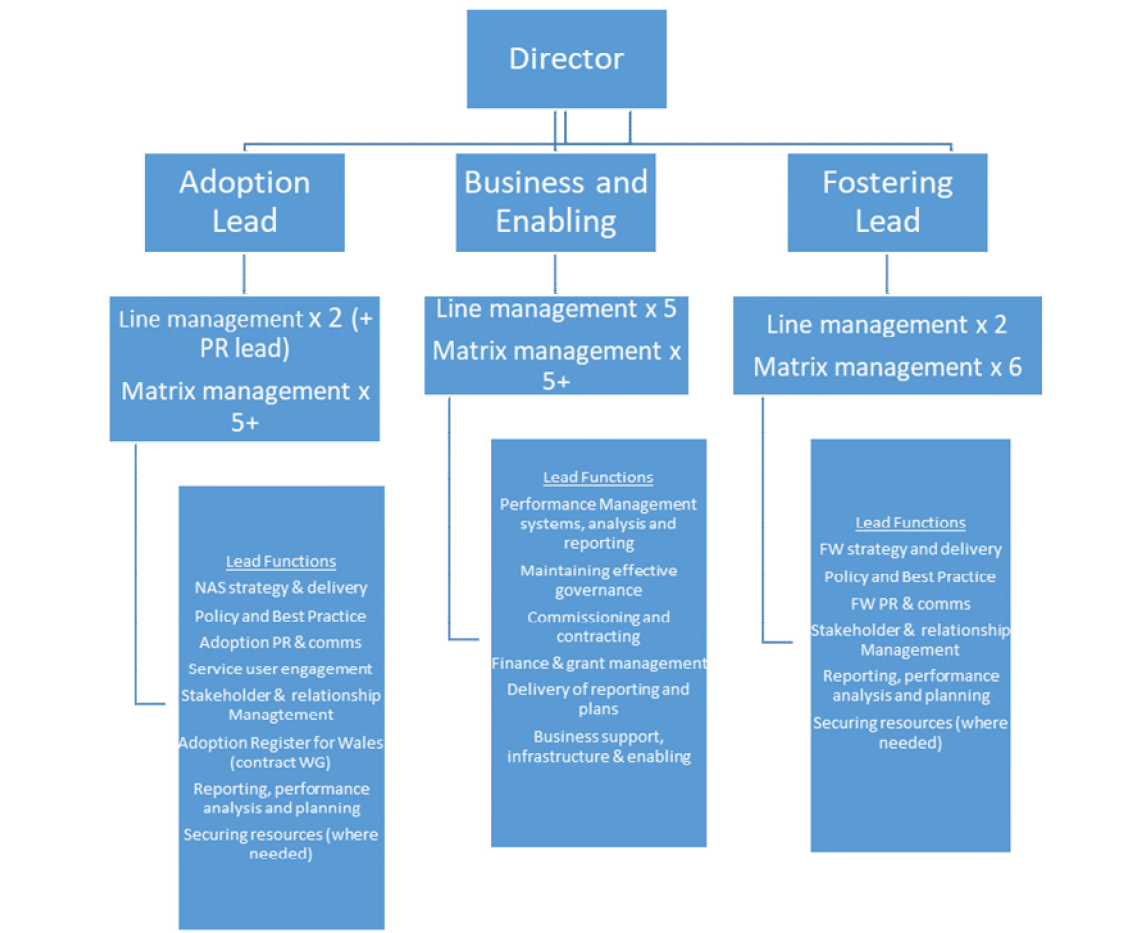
Director

Adoption Lead

Business and Enabling

Fostering Lead

Line management x 2 (+ PR lead)

Matrix management x 5+

Line management x 5

Matrix management x 5+

Line management x 2

Matrix management x 6

Lead Functions
NAS strategy & delivery
Policy and Best Practice
Adoption PR & comms
Service user engagement
Stakeholder & relationship Managtement
Adoption Register for Wales (contract WG)
Reporting, performance analysis and planning
Securing resources (where needed)

Lead Functions
Performance Management systems, analysis and reporting
Maintaining effective governance
Commissioning and contracting
Finance & grant management
Delivery of reporting and plans
Business support, infrastructure & enabling

Lead Functions
FW strategy and delivery
Policy and Best Practice
FW PR & comms
Stakeholder & relationship Management
Reporting, performance analysis and planning
Securing resources (where needed)